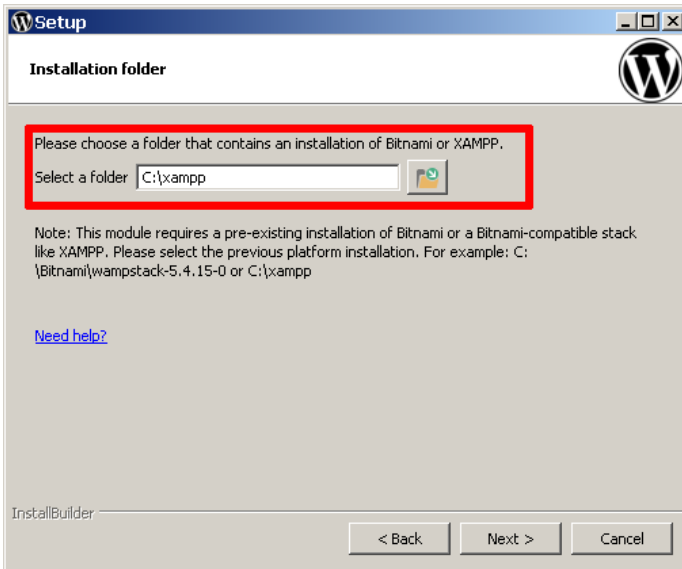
Setup

Installation folder

Please choose a folder that contains an installation of Bitnami or XAMPP.

Select a folder C:\xampp

Note: This module requires a pre-existing installation of Bitnami or a Bitnami-compatible stack like XAMPP. Please select the previous platform installation. For example: C:\Bitnami\wampstack-5.4.15-0 or C:\xampp

Need help?

InstallBuilder

< Back Next > Cancel